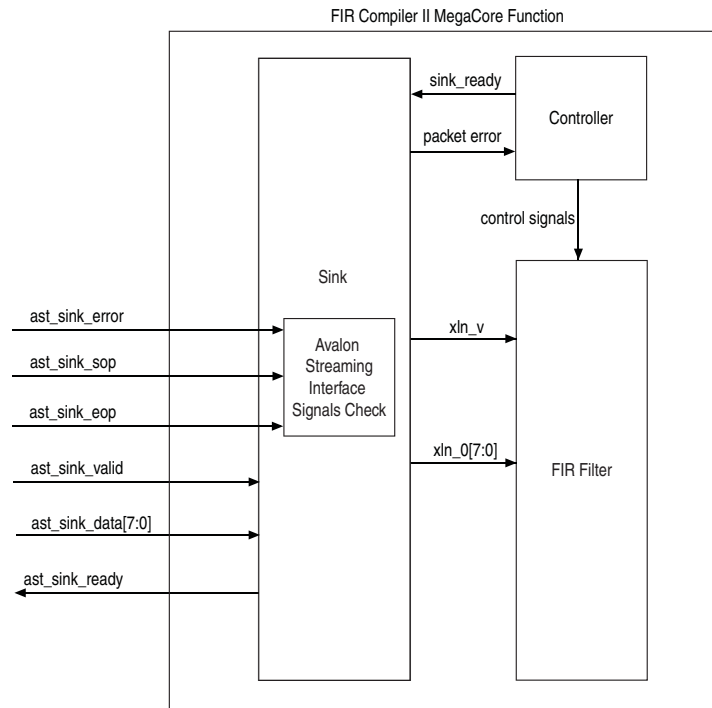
FIR Compiler II MegaCore Function

sink_ready

Controller

packet error

control signals

Sink

ast_sink_error

Avalon Streaming Interface Signals Check

xln_v

ast_sink_sop

ast_sink_eop

ast_sink_valid

xln_0[7:0]

FIR Filter

ast_sink_data[7:0]

ast_sink_ready